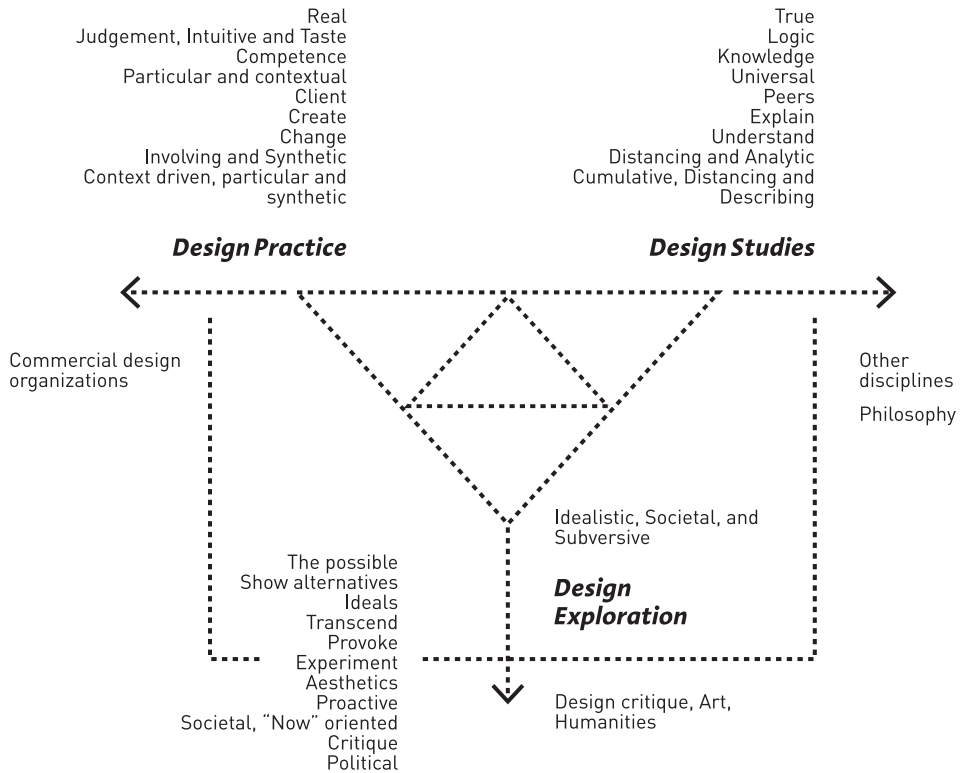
Real
Judgement, Intuitive and Taste
Competence
Particular and contextual
Client
Create
Change
Involving and Synthetic
Context driven, particular and synthetic

True
Logic
Knowledge
Universal
Peers
Explain
Understand
Distancing and Analytic
Cumulative, Distancing and Describing

Design Practice

Design Studies

Commercial design organizations

Other disciplines

Philosophy

Idealistic, Societal, and Subversive

The possible
Show alternatives
Ideals
Transcend
Provoke
Experiment
Aesthetics
Proactive
Societal, "Now" oriented
Critique
Political

Design Exploration

Design critique, Art, Humanities